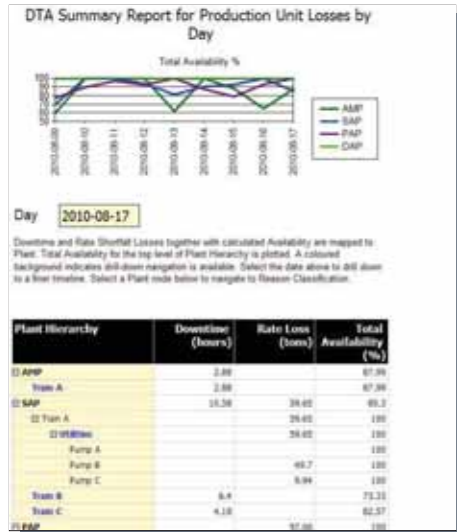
DTA Summary Report for Production Unit Losses by Day

Total Availability %

100
80
60
40
20
0

2010-08-09
2010-08-10
2010-08-11
2010-08-12
2010-08-13
2010-08-14
2010-08-15
2010-08-16
2010-08-17

AMP
SAP
PAP
DAP

Day 2010-08-17

Downtime and Rate Shortfall Losses together with calculated Availability are mapped to Plant. Total Availability for the top level of Plant Hierarchy is plotted. A coloured background indicates drill-down navigation is available. Select the date above to drill down to a finer timeline. Select a Plant node below to navigate to Reason Classification.

| Plant Hierarchy | Downtime (hours) | Rate Loss (tons) | Total Availability (%) |
|---|---|---|---|
| ⊟ AMP | 2.88 | | 87.99 |
| Train A | 2.88 | | 87.99 |
| ⊟ SAP | 10.38 | 39.65 | 85.2 |
| ⊟ Train A | | 39.65 | 100 |
| ⊟ Utilities | | 39.65 | 100 |
| Pump A | | | 100 |
| Pump B | | 40.7 | 100 |
| Pump C | | 8.94 | 100 |
| Train B | 6.4 | | 73.33 |
| Train C | 4.18 | | 82.57 |
| ⊟ PAP | | 97.00 | 100 |